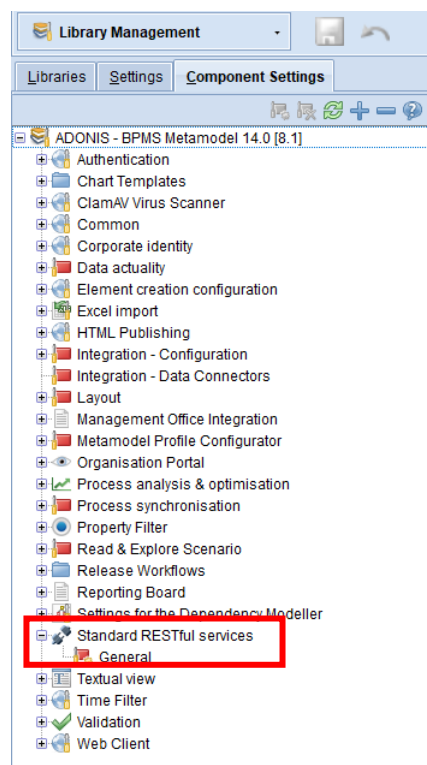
Library Management

Libraries Settings Component Settings

ADONIS - BPMS Metamodel 14.0 [8.1]
Authentication
Chart Templates
ClamAV Virus Scanner
Common
Corporate identity
Data actuality
Element creation configuration
Excel import
HTML Publishing
Integration - Configuration
Integration - Data Connectors
Layout
Management Office Integration
Metamodel Profile Configurator
Organisation Portal
Process analysis & optimisation
Process synchronisation
Property Filter
Read & Explore Scenario
Release Workflows
Reporting Board
Settings for the Dependency Modeller
Standard RESTful services
General
Textual view
Time Filter
Validation
Web Client